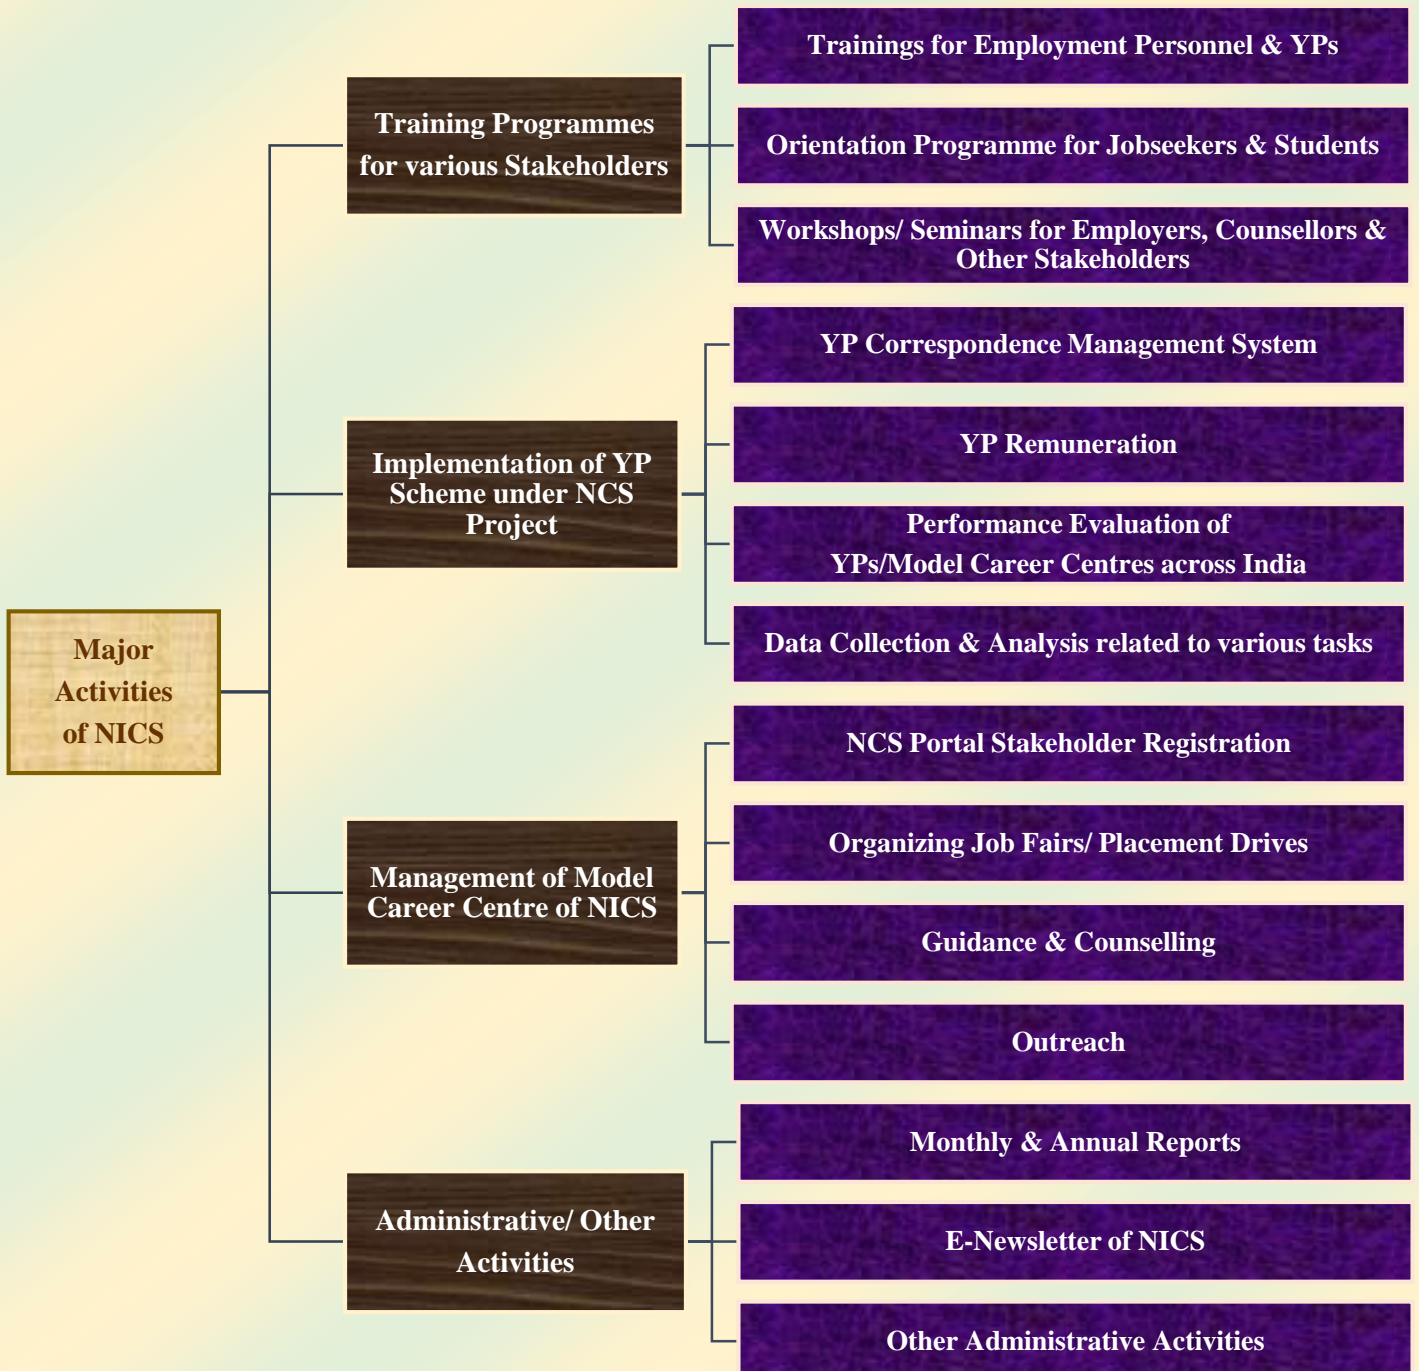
Major Activities of NICS

Training Programmes for various Stakeholders

Trainings for Employment Personnel & YPs

Orientation Programme for Jobseekers & Students

Workshops/ Seminars for Employers, Counsellors & Other Stakeholders

Implementation of YP Scheme under NCS Project

YP Correspondence Management System

YP Remuneration

Performance Evaluation of YPs/Model Career Centres across India

Data Collection & Analysis related to various tasks

Management of Model Career Centre of NICS

NCS Portal Stakeholder Registration

Organizing Job Fairs/ Placement Drives

Guidance & Counselling

Outreach

Administrative/ Other Activities

Monthly & Annual Reports

E-Newsletter of NICS

Other Administrative Activities